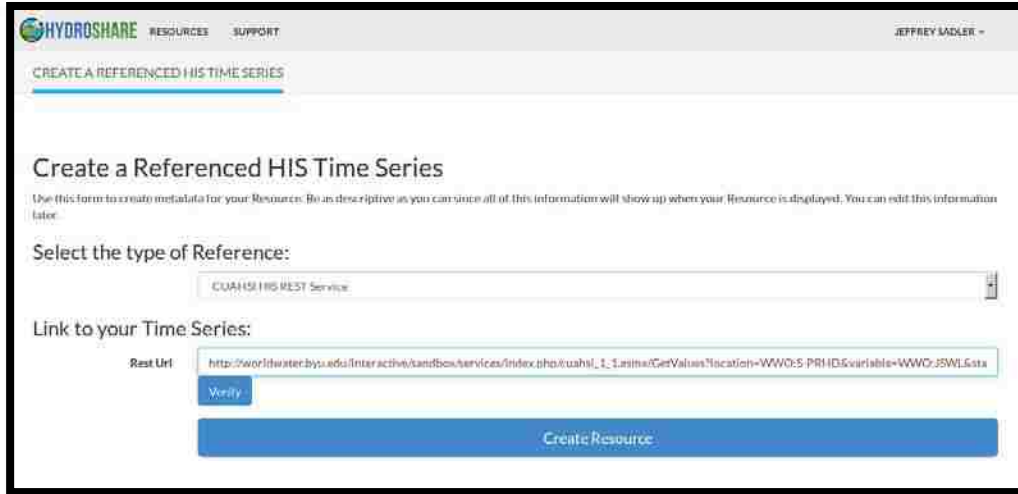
HYDROSHARE RESOURCES SUPPORT JEFFREY SADLER

CREATE A REFERENCED HIS TIME SERIES

Create a Referenced HIS Time Series

Use this form to create metadata for your Resource. Be as descriptive as you can since all of this information will show up when your Resource is displayed. You can edit this information later.

Select the type of Reference:

CUAHSI HIS REST Service

Link to your Time Series:

Rest Url http://worldwater.byu.edu/interactive/sandbox/services/index.php/cuahsi_1_1.asmx/GetValues?location=WWO:S-PRHD&variable=WWO:JSWL&sta

Verify

Create Resource